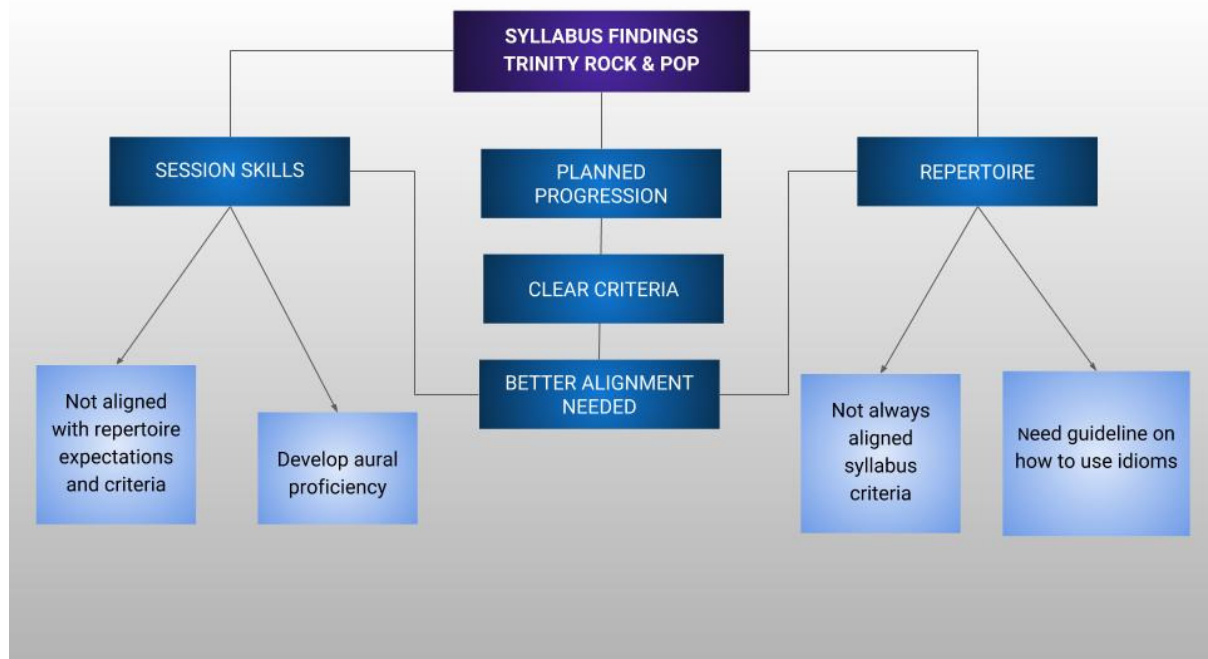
SYLLABUS FINDINGS
TRINITY ROCK & POP

SESSION SKILLS

PLANNED PROGRESSION

REPERTOIRE

CLEAR CRITERIA

BETTER ALIGNMENT NEEDED

Not aligned with repertoire expectations and criteria

Develop aural proficiency

Not always aligned syllabus criteria

Need guideline on how to use idioms